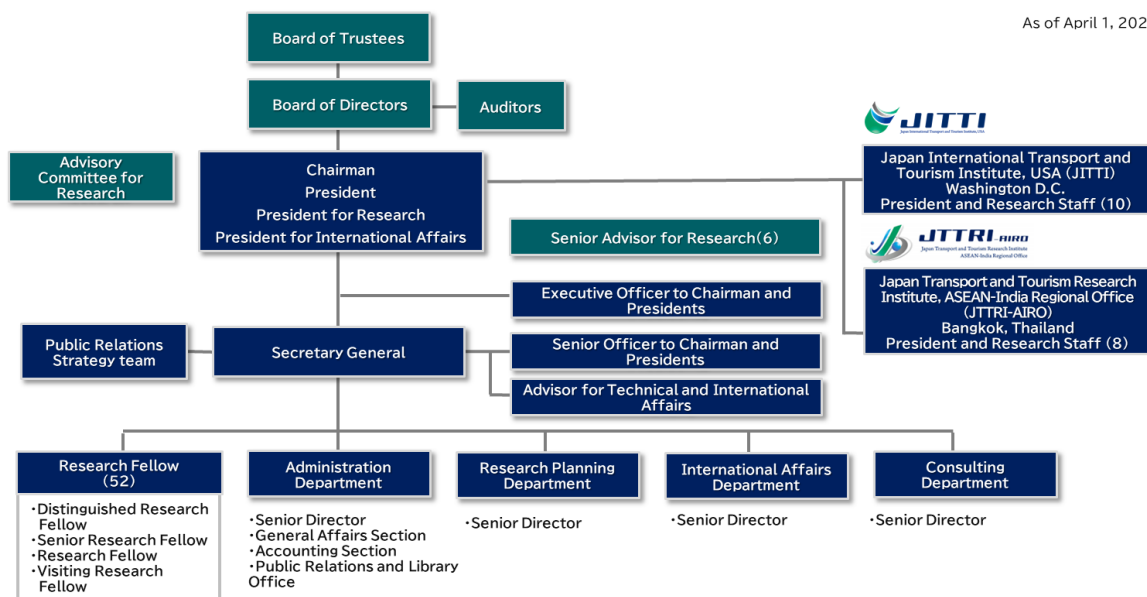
As of April 1, 202

Board of Trustees

Board of Directors

Auditors

Advisory Committee for Research

Chairman
President
President for Research
President for International Affairs

JITTI
Japan International Transport and Tourism Institute, USA

Japan International Transport and Tourism Institute, USA (JITTI)
Washington D.C.
President and Research Staff (10)

Senior Advisor for Research(6)

JTTRI-AIRO
Japan Transport and Tourism Research Institute
ASEAN-India Regional Office

Japan Transport and Tourism Research Institute, ASEAN-India Regional Office (JTTRI-AIRO)
Bangkok, Thailand
President and Research Staff (8)

Executive Officer to Chairman and Presidents

Public Relations Strategy team

Secretary General

Senior Officer to Chairman and Presidents

Advisor for Technical and International Affairs

Research Fellow (52)

・Distinguished Research Fellow
・Senior Research Fellow
・Research Fellow
・Visiting Research Fellow

Administration Department

・Senior Director
・General Affairs Section
・Accounting Section
・Public Relations and Library Office

Research Planning Department

・Senior Director

International Affairs Department

・Senior Director

Consulting Department

・Senior Director